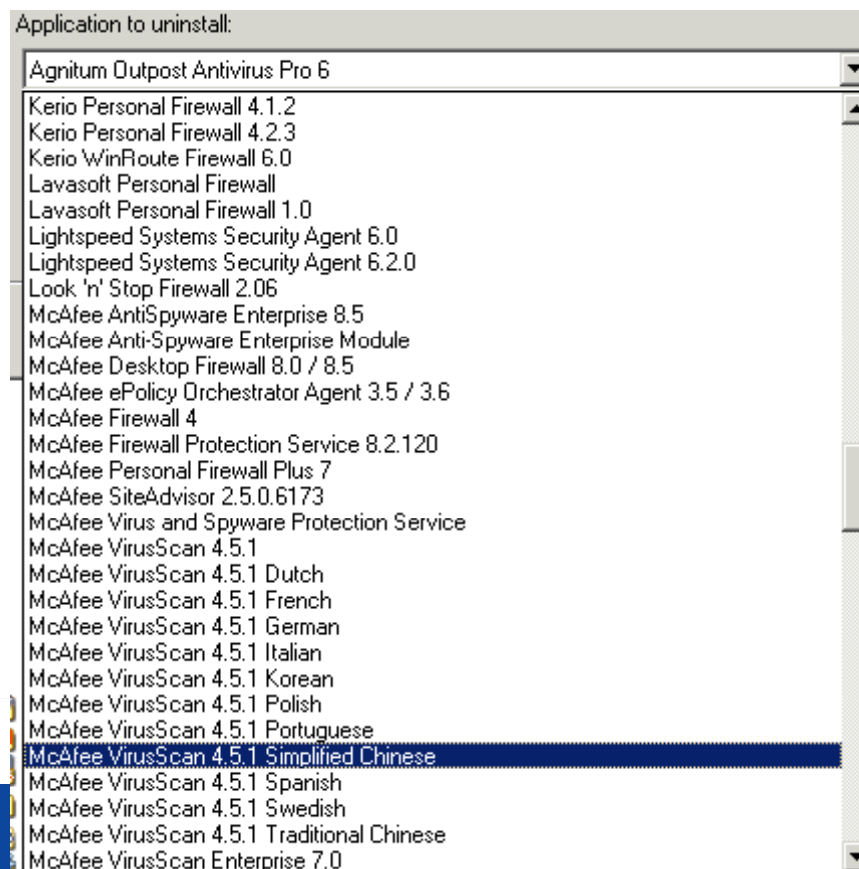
Application to uninstall:

Agnitum Outpost Antivirus Pro 6

Kerio Personal Firewall 4.1.2
Kerio Personal Firewall 4.2.3
Kerio WinRoute Firewall 6.0
Lavasoft Personal Firewall
Lavasoft Personal Firewall 1.0
Lightspeed Systems Security Agent 6.0
Lightspeed Systems Security Agent 6.2.0
Look 'n' Stop Firewall 2.06
McAfee AntiSpyware Enterprise 8.5
McAfee Anti-Spyware Enterprise Module
McAfee Desktop Firewall 8.0 / 8.5
McAfee ePolicy Orchestrator Agent 3.5 / 3.6
McAfee Firewall 4
McAfee Firewall Protection Service 8.2.120
McAfee Personal Firewall Plus 7
McAfee SiteAdvisor 2.5.0.6173
McAfee Virus and Spyware Protection Service
McAfee VirusScan 4.5.1
McAfee VirusScan 4.5.1 Dutch
McAfee VirusScan 4.5.1 French
McAfee VirusScan 4.5.1 German
McAfee VirusScan 4.5.1 Italian
McAfee VirusScan 4.5.1 Korean
McAfee VirusScan 4.5.1 Polish
McAfee VirusScan 4.5.1 Portuguese
McAfee VirusScan 4.5.1 Simplified Chinese
McAfee VirusScan 4.5.1 Spanish
McAfee VirusScan 4.5.1 Swedish
McAfee VirusScan 4.5.1 Traditional Chinese
McAfee VirusScan Enterprise 7.0